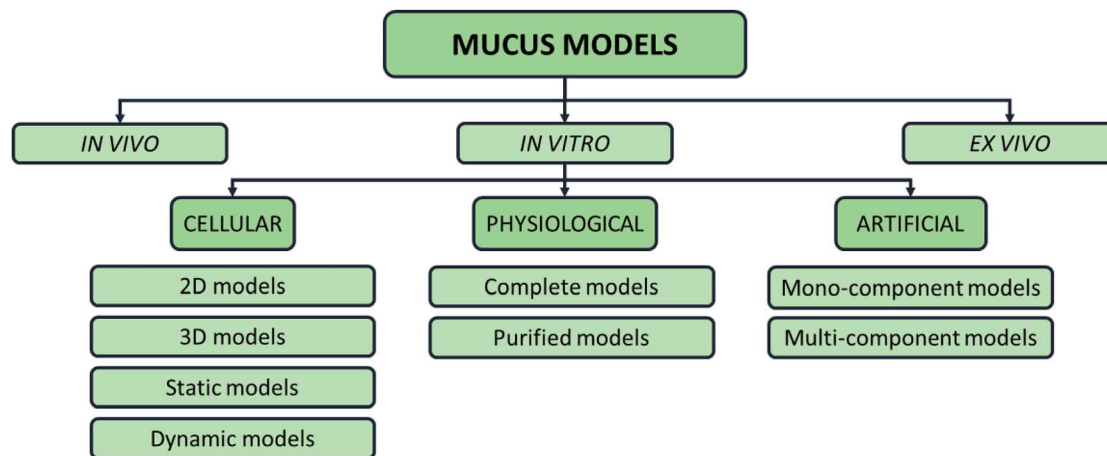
MUCUS MODELS

IN VIVO

IN VITRO

EX VIVO

CELLULAR

2D models

3D models

Static models

Dynamic models

PHYSIOLOGICAL

Complete models

Purified models

ARTIFICIAL

Mono-component models

Multi-component models